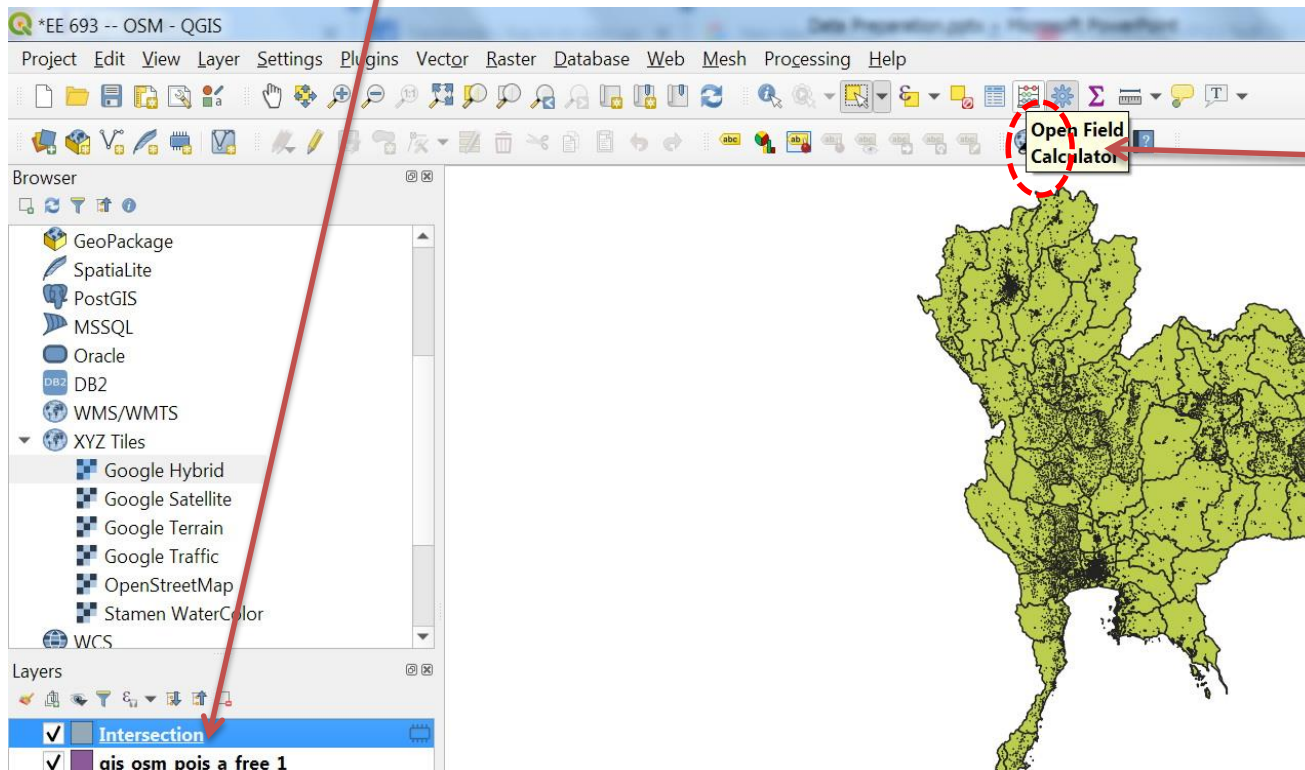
*EE 693 -- OSM - QGIS

Data Preparation.pptx - Microsoft PowerPoint

Project Edit View Layer Settings Plugins Vector Raster Database Web Mesh Processing Help

Open Field Calculator

Browser

GeoPackage
SpatiaLite
PostGIS
MSSQL
Oracle
DB2
WMS/WMTS
XYZ Tiles
Google Hybrid
Google Satellite
Google Terrain
Google Traffic
OpenStreetMap
Stamen WaterColor
WCS

Layers

Intersection
gis osm pois a free 1